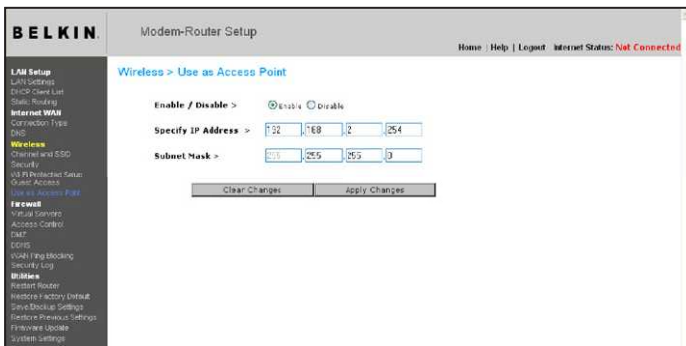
BELKIN.

Modem-Router Setup

Home | Help | Logout Internet Status: Not Connected

LAN Setup
LAN Settings
DHCP Client List
Static Routing
Internet WAN
Connection Type
DNS
Wireless
Channel and SSID
Security
Wi-Fi Protected Setup
Guest Access
Use as Access Point
Firewall
Virtual Servers
Access Control
DMZ
DDNS
WAN Ping Blocking
Security Log
Utilities
Restart Router
Restore Factory Default
Save/Backup Settings
Restore Previous Settings
Firmware Update
System Settings

Wireless > Use as Access Point

Enable / Disable > Enable Disable

Specify IP Address > 192 . 168 . 2 . 254

Subnet Mask > 255 . 255 . 255 . 0

Clear Changes Apply Changes